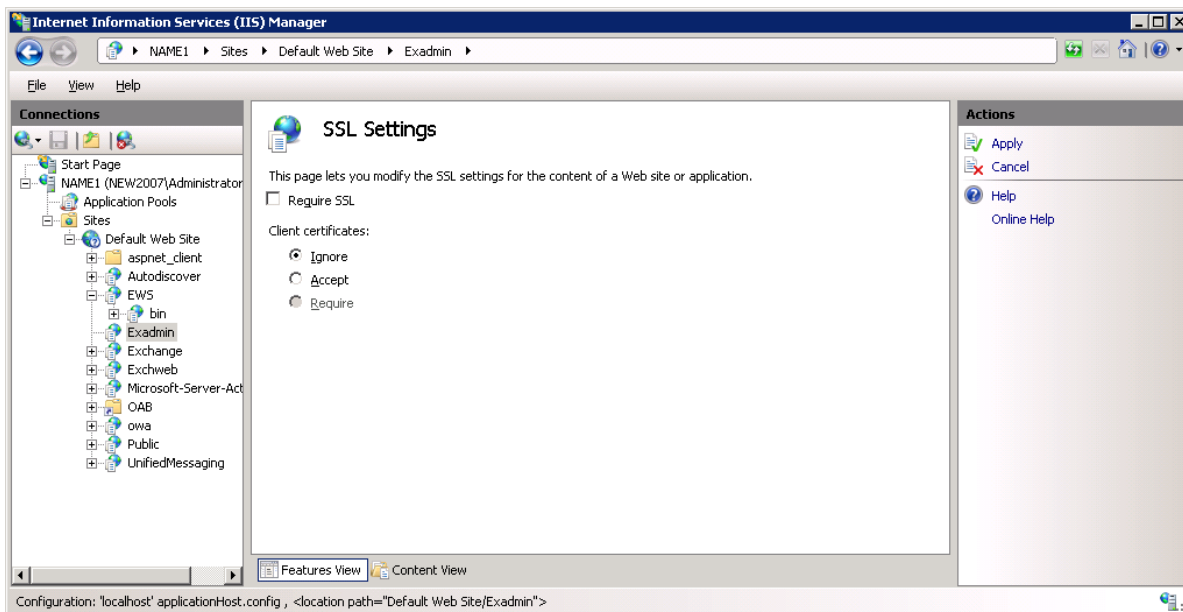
Internet Information Services (IIS) Manager

NAME1 ▸ Sites ▸ Default Web Site ▸ Exadmin ▸

File View Help

Connections

Start Page
NAME1 (NEW2007\Administrator
Application Pools
Sites
Default Web Site
aspnet_client
Autodiscover
EWS
bin
Exadmin
Exchange
Exchweb
Microsoft-Server-Act
OAB
owa
Public
UnifiedMessaging

SSL Settings

This page lets you modify the SSL settings for the content of a Web site or application.

Require SSL

Client certificates:

Ignore
Accept
Require

Features View Content View

Actions

Apply
Cancel
Help
Online Help

Configuration: 'localhost' applicationHost.config , <location path="Default Web Site/Exadmin">